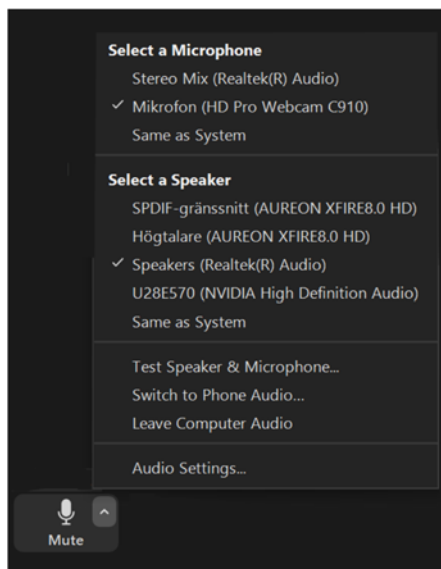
Select a Microphone
Stereo Mix (Realtek(R) Audio)
✓ Mikrofon (HD Pro Webcam C910)
Same as System

Select a Speaker
SPDIF-gränssnitt (AUREON XFIRE8.0 HD)
Högtalare (AUREON XFIRE8.0 HD)
✓ Speakers (Realtek(R) Audio)
U28E570 (NVIDIA High Definition Audio)
Same as System

Test Speaker & Microphone...
Switch to Phone Audio...
Leave Computer Audio

Audio Settings...

Mute